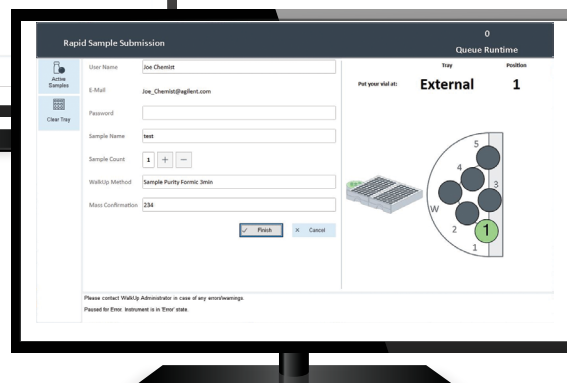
Rapid Sample Submission

0
Queue Runtime

Active Samples

Clear Tray

User Name Joe Chemist

E-Mail Joe_Chemist@agilent.com

Password

Sample Name test

Sample Count 1 + −

WalkUp Method Sample Purity Formic 3min

Mass Confirmation 234

✓ Finish × Cancel

Tray Position

Put your vial at: External 1

5
4
3
W
2
1
1

Please contact WalkUp Administrator in case of any errors/warnings.

Paused for Error. Instrument is in 'Error' state.